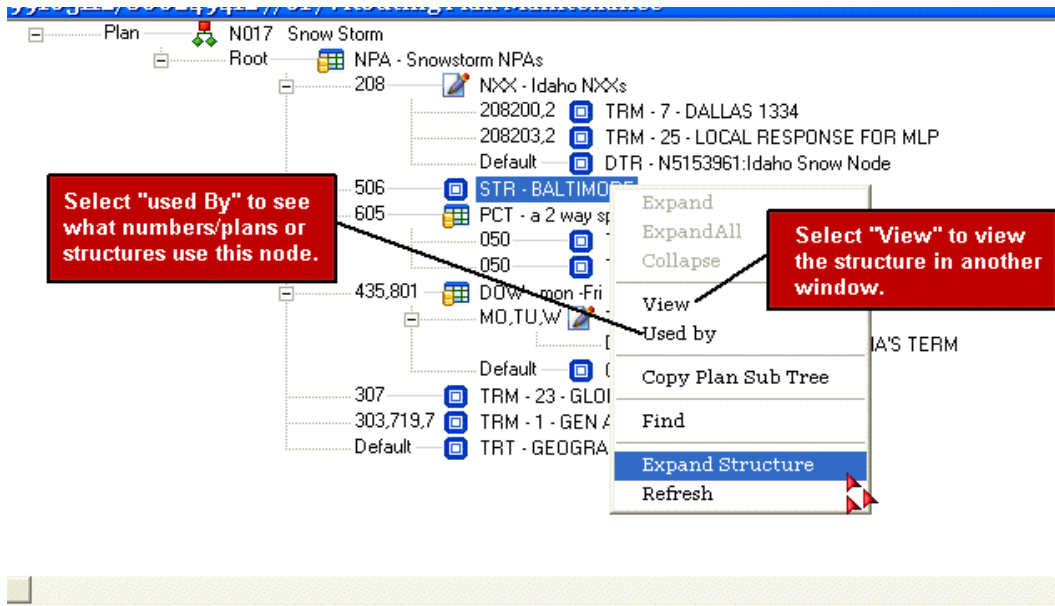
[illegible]

Plan N017 Snow Storm
Root NPA - Snowstorm NPAs
208 NXX - Idaho NXXs
208200,2 TRM - 7 - DALLAS 1334
208203,2 TRM - 25 - LOCAL RESPONSE FOR MLP
Default DTR - N5153961:Idaho Snow Node
506 STR - BALTIMORE
605 PCT - a 2 way sp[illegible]
050 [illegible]
050 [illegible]
435,801 DOW - mon -Fri
MO,TU,W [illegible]
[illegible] A'S TERM
Default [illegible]
307 TRM - 23 - GLO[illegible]
303,719,7 TRM - 1 - GEN A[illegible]
Default TRT - GEOGRA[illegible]

Select "used By" to see what numbers/plans or structures use this node.

Expand
ExpandAll
Collapse
View
Used by
Copy Plan Sub Tree
Find
Expand Structure
Refresh

Select "View" to view the structure in another window.